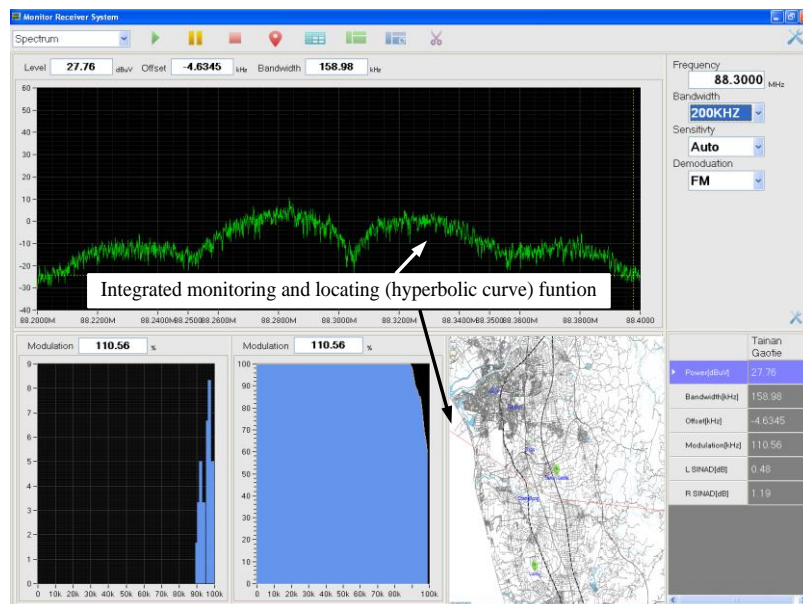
Monitor Receiver System

Spectrum

Level 27.76 dBuV Offset -4.6345 kHz Bandwidth 158.98 kHz

Frequency
88.3000 MHz
Bandwidth
200KHZ
Sensitivty
Auto
Demoduation
FM

60
50
40
30
20
10
0
-10
-20
-30
-40

88.2000M 88.2200M 88.2400M 88.2500M 88.2600M 88.2800M 88.3000M 88.3200M 88.3400M 88.3500M 88.3600M 88.3800M 88.4000

Integrated monitoring and locating (hyperbolic curve) funtion

Modulation 110.56 %

9
8
7
6
5
4
3
2
1
0

0 10k 20k 30k 40k 50k 60k 70k 80k 90k 100k

Modulation 110.56 %

100
90
80
70
60
50
40
30
20
10
0

0 10k 20k 30k 40k 50k 60k 70k 80k 90k 100k

| | Tainan Gaofie |
|---|---|
| Power[dBuV] | 27.76 |
| Bandwidth[kHz] | 158.98 |
| Offset[kHz] | -4.6345 |
| Modulation[kHz] | 110.56 |
| L SINAD[dB] | 0.48 |
| R SINAD[dB] | 1.19 |